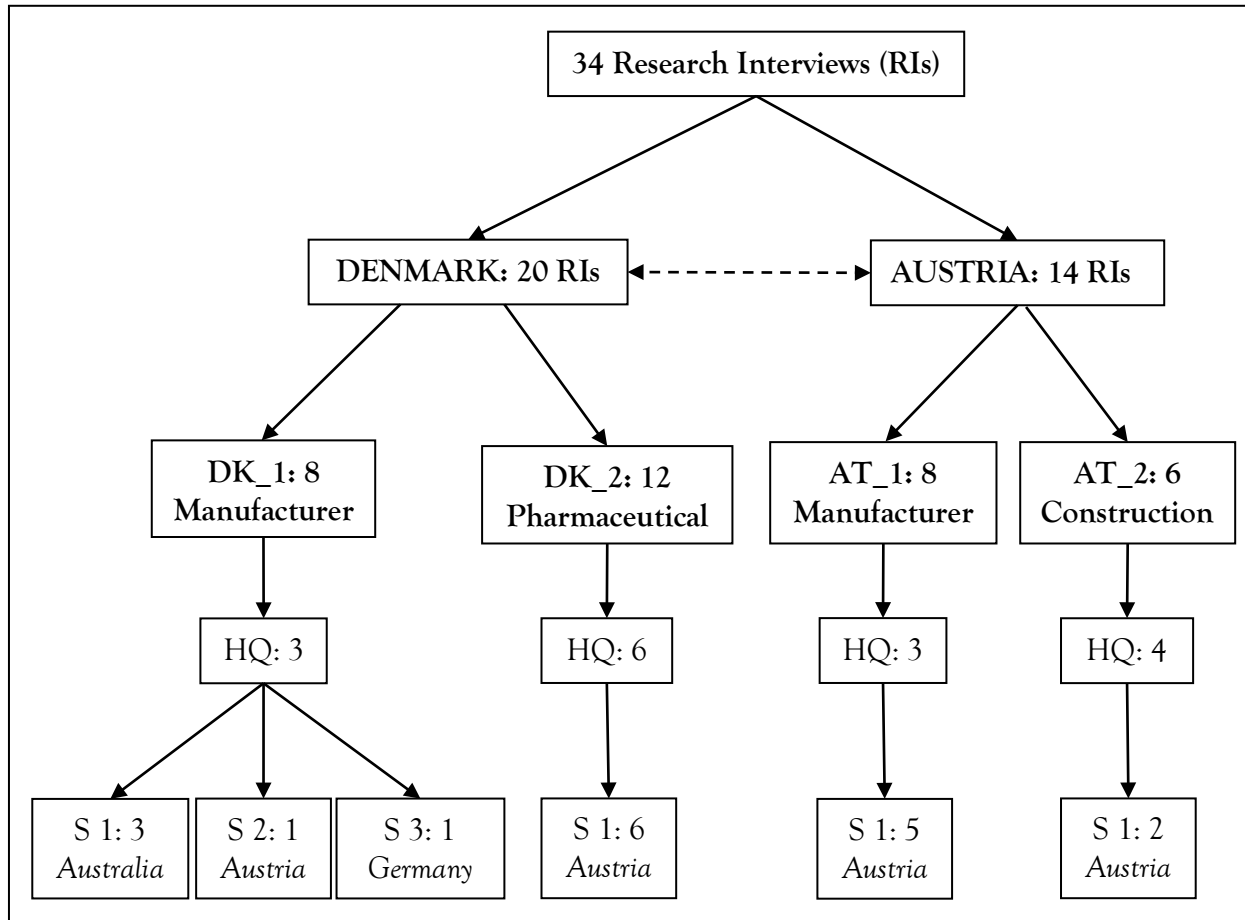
34 Research Interviews (RIs)

DENMARK: 20 RIs

AUSTRIA: 14 RIs

DK_1: 8 Manufacturer

DK_2: 12 Pharmaceutical

AT_1: 8 Manufacturer

AT_2: 6 Construction

HQ: 3

HQ: 6

HQ: 3

HQ: 4

S 1: 3 *Australia*

S 2: 1 *Austria*

S 3: 1 *Germany*

S 1: 6 *Austria*

S 1: 5 *Austria*

S 1: 2 *Austria*